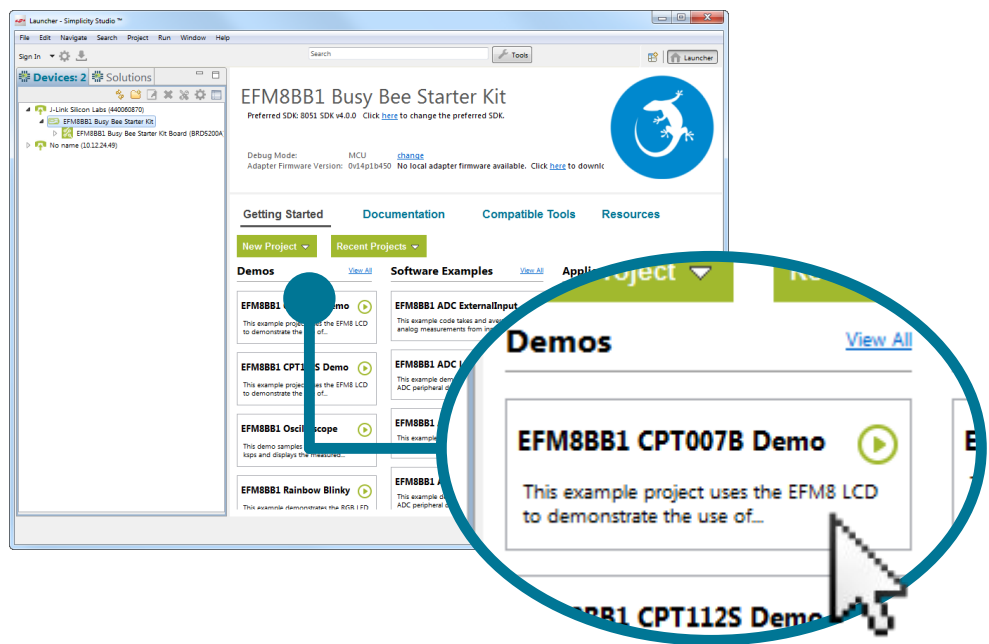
Launcher - Simplicity Studio ™

File Edit Navigate Search Project Run Window Help

Sign In

Search

Tools

Launcher

Devices: 2 Solutions

J-Link Silicon Labs (440060870)
EFM8BB1 Busy Bee Starter Kit
EFM8BB1 Busy Bee Starter Kit Board (BRD5200A
No name (10.12.24.49)

EFM8BB1 Busy Bee Starter Kit

Preferred SDK: 8051 SDK v4.0.0 Click here to change the preferred SDK.

Debug Mode: MCU change
Adapter Firmware Version: 0v14p1b450 No local adapter firmware available. Click here to downl

Getting Started Documentation Compatible Tools Resources

New Project Recent Projects

Demos View All

Software Examples View All

Appl

EFM8BB1 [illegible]mo
This example proje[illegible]es the EFM8 LCD to demonstrate the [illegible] of...

EFM8BB1 CPT1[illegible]S Demo
This example proje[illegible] uses the EFM8 LCD to demonstrate the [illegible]

EFM8BB1 Oscil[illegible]scope
This demo samples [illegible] ksps and displays the measured...

EFM8BB1 Rainbow Blinky
This example demonstrates the RGB LED

EFM8BB1 ADC ExternalInput
This example code takes and ave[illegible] analog measurements from in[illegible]

EFM8BB1 ADC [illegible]
This example dem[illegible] ADC peripheral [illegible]

EFM8BB1 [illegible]

EFM8BB1 A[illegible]
This example dem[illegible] ADC peripheral o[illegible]

Project

R

Demos

View All

EFM8BB1 CPT007B Demo

This example project uses the EFM8 LCD to demonstrate the use of...

E

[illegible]BB1 CPT112S Demo